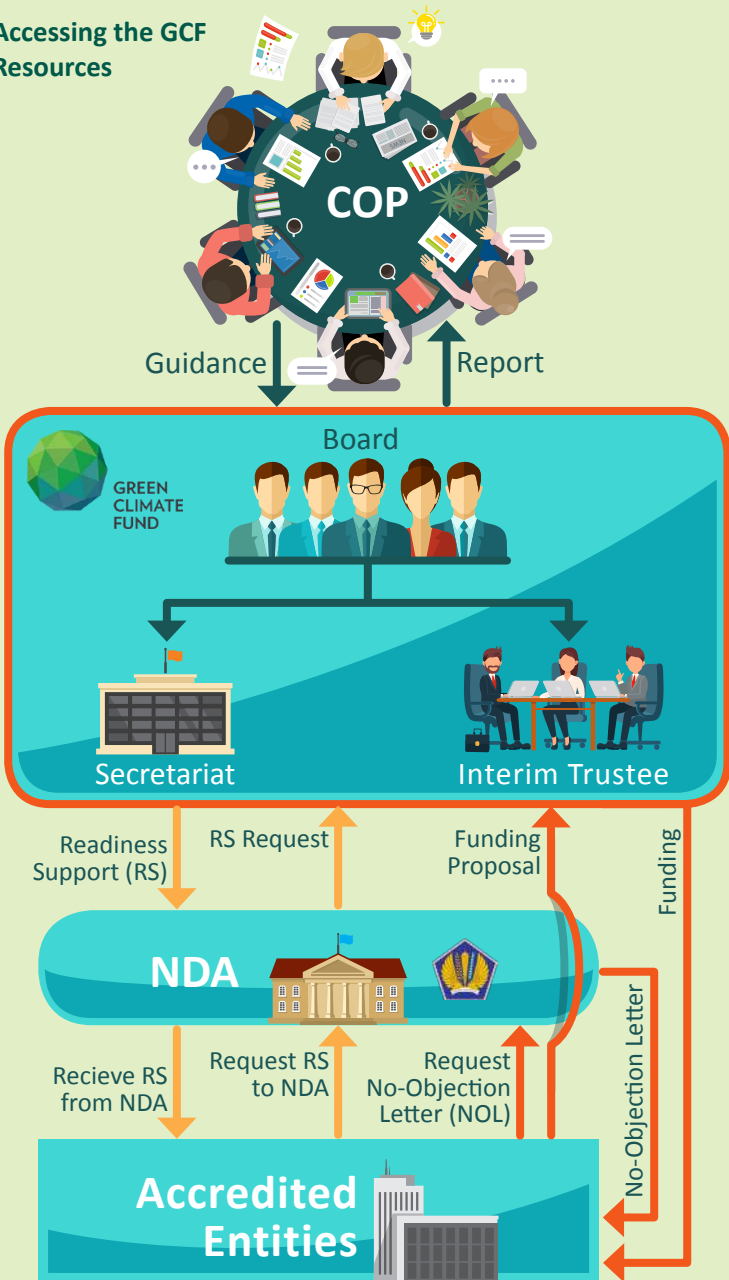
Accessing the GCF Resources

COP

Guidance

Report

Board

GREEN CLIMATE FUND

Secretariat

Interim Trustee

Readiness Support (RS)

RS Request

Funding Proposal

Funding

NDA

No-Objection Letter

Recieve RS from NDA

Request RS to NDA

Request No-Objection Letter (NOL)

Accredited Entities